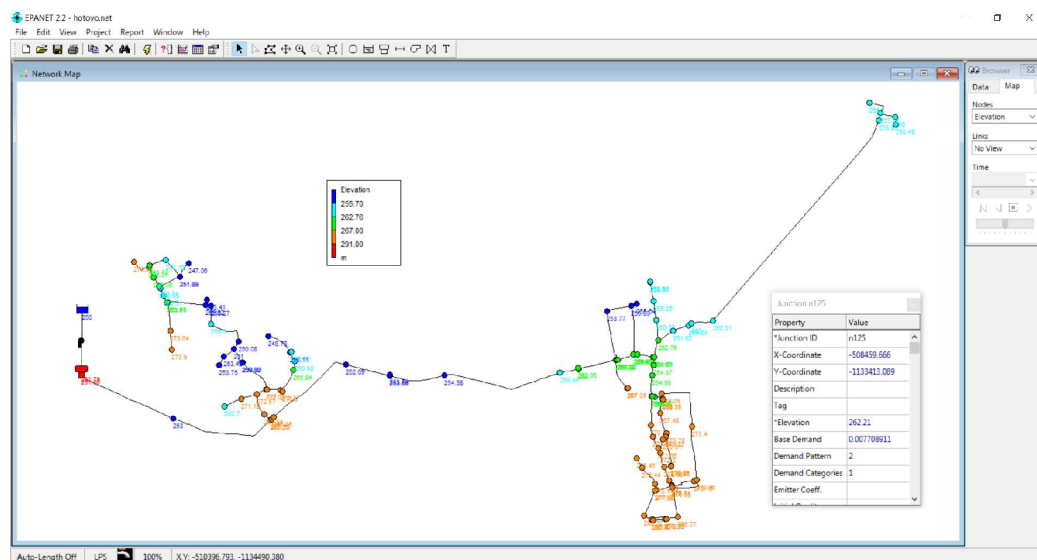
EPANET 2.2 - hotovo.net
File Edit View Project Report Window Help
Network Map
Browser
Data Map
Nodes
Elevation
Links
No View
Time
Elevation
255.70
262.70
267.00
291.00
m
Junction n125
| Property | Value |
|---|---|
| *Junction ID | n125 |
| X-Coordinate | -508459.666 |
| Y-Coordinate | -1133413.089 |
| Description | |
| Tag | |
| *Elevation | 262.21 |
| Base Demand | 0.007708911 |
| Demand Pattern | 2 |
| Demand Categories | 1 |
| Emitter Coeff. | |
247.06
251.89
273.04
273.9
250.08
251
253.75
248.78
262.69
253.88
254.38
253
262.5
250
291.28
256.45
262.21
253.77
262.76
264.97
267.06
262.4
259.48
Auto-Length Off LPS 100% X,Y: -510396.793, -1134490.380